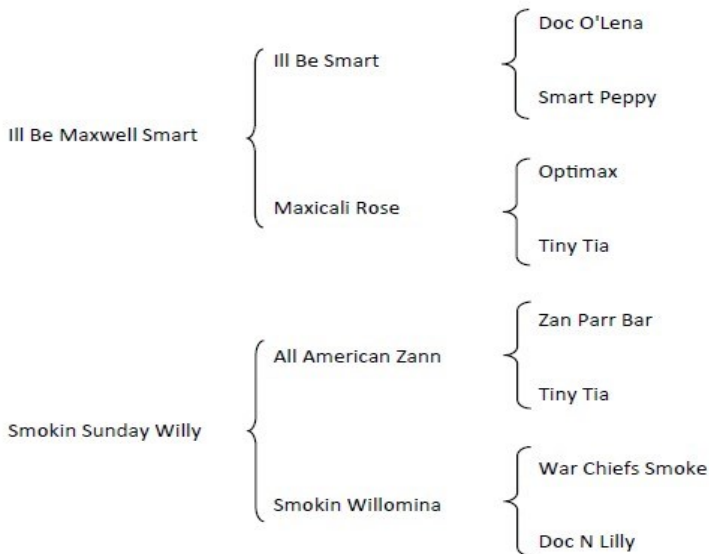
Ill Be Maxwell Smart

Ill Be Smart

Doc O'Lena

Smart Peppy

Maxicali Rose

Optimax

Tiny Tia

Smokin Sunday Willy

All American Zann

Zan Parr Bar

Tiny Tia

Smokin Willomina

War Chiefs Smoke

Doc N Lilly